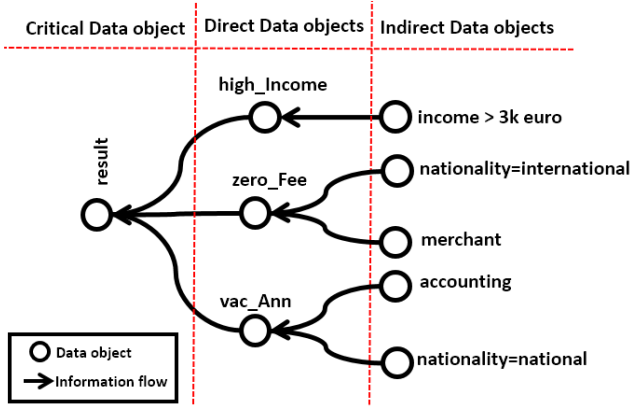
Critical Data object | Direct Data objects | Indirect Data objects

high_Income
income > 3k euro
result
zero_Fee
nationality=international
merchant
accounting
vac_Ann
nationality=national

Data object
Information flow